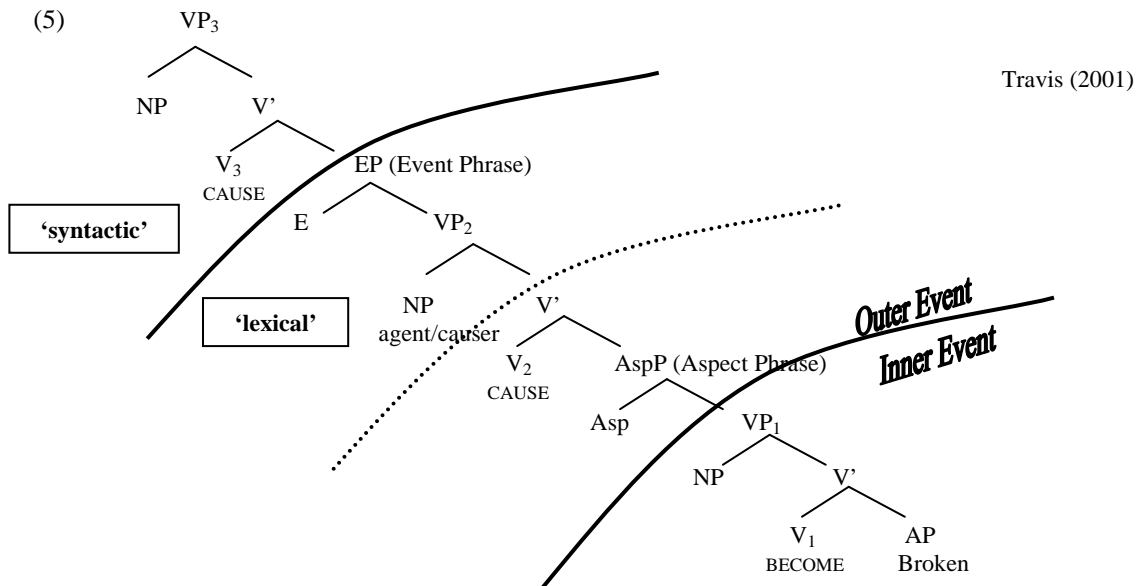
(5)

$VP_3$

NP V'

$V_3$ CAUSE

EP (Event Phrase)

E $VP_2$

NP agent/causer

V'

$V_2$ CAUSE

AspP (Aspect Phrase)

Asp $VP_1$

NP V'

$V_1$ BECOME

AP Broken

Travis (2001)

'syntactic'

'lexical'

Outer Event

Inner Event